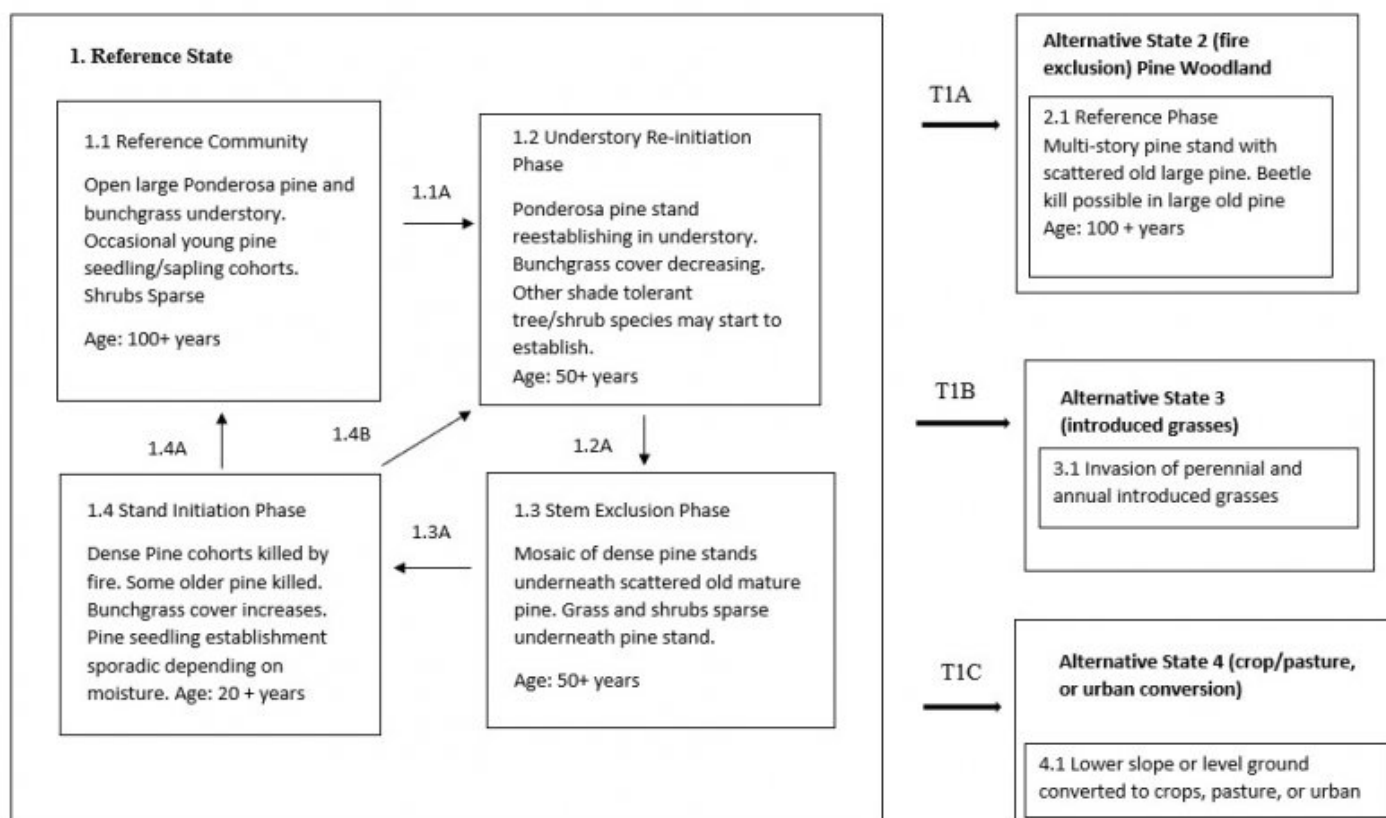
1. Reference State

1.1 Reference Community

Open large Ponderosa pine and bunchgrass understory. Occasional young pine seedling/sapling cohorts. Shrubs Sparse

Age: 100+ years

1.1A

1.2 Understory Re-initiation Phase

Ponderosa pine stand reestablishing in understory. Bunchgrass cover decreasing. Other shade tolerant tree/shrub species may start to establish.
Age: 50+ years

1.4A

1.4B

1.2A

1.4 Stand Initiation Phase

Dense Pine cohorts killed by fire. Some older pine killed. Bunchgrass cover increases. Pine seedling establishment sporadic depending on moisture. Age: 20 + years

1.3A

1.3 Stem Exclusion Phase

Mosaic of dense pine stands underneath scattered old mature pine. Grass and shrubs sparse underneath pine stand.

Age: 50+ years

T1A

Alternative State 2 (fire exclusion) Pine Woodland

2.1 Reference Phase
Multi-story pine stand with scattered old large pine. Beetle kill possible in large old pine
Age: 100 + years

T1B

Alternative State 3 (introduced grasses)

3.1 Invasion of perennial and annual introduced grasses

T1C

Alternative State 4 (crop/pasture, or urban conversion)

4.1 Lower slope or level ground converted to crops, pasture, or urban